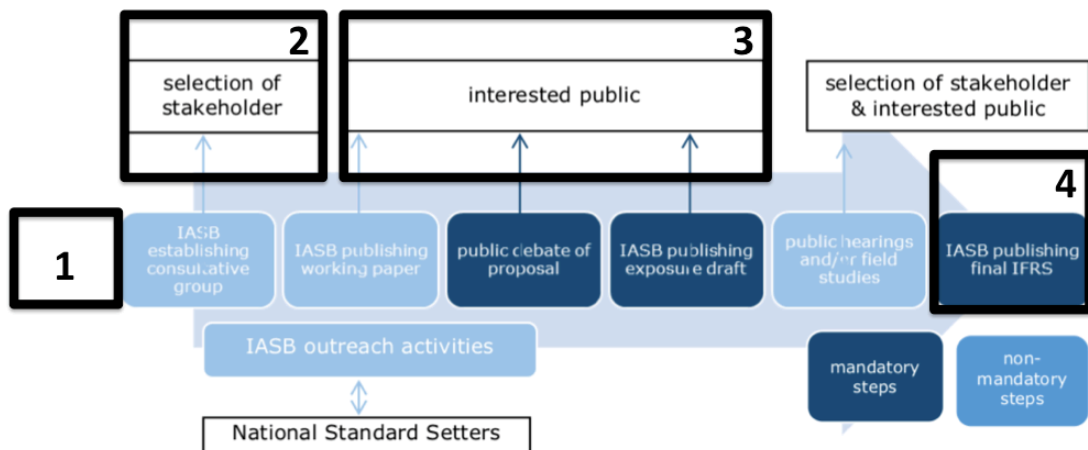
2

selection of stakeholder

3

interested public

selection of stakeholder & interested public

4

1

IASB establishing consultative group

IASB publishing working paper

public debate of proposal

IASB publishing exposure draft

public hearings and/or field studies

IASB publishing final IFRS

IASB outreach activities

mandatory steps

non-mandatory steps

National Standard Setters